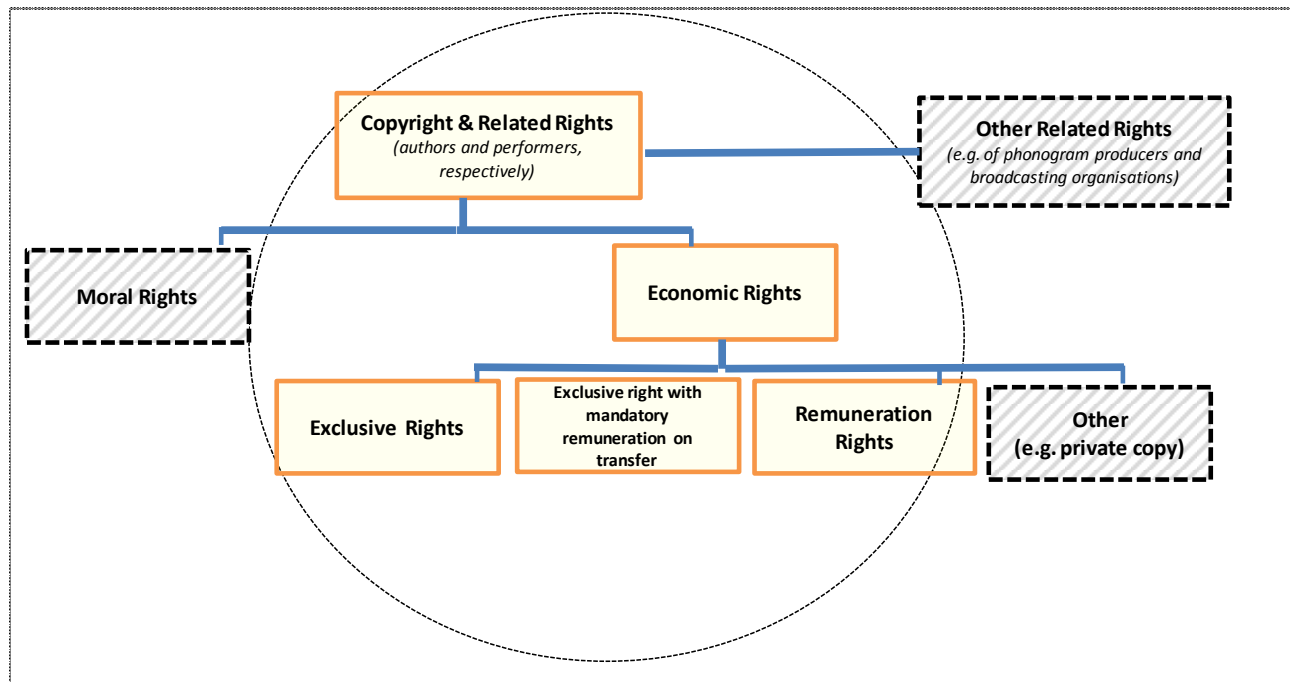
Copyright & Related Rights
(authors and performers, respectively)

Other Related Rights
(e.g. of phonogram producers and broadcasting organisations)

Moral Rights

Economic Rights

Exclusive Rights

Exclusive right with mandatory remuneration on transfer

Remuneration Rights

Other
(e.g. private copy)